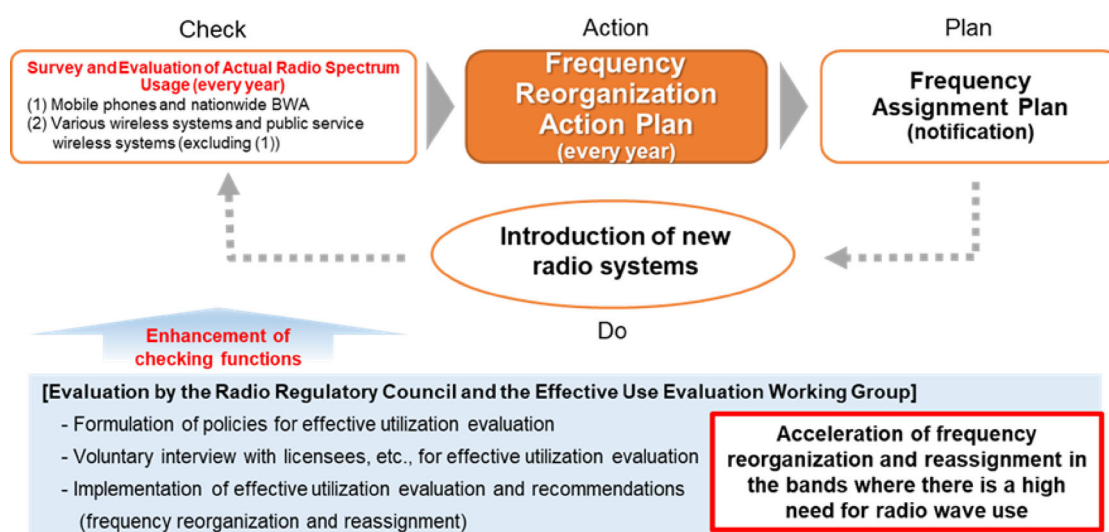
Check

Survey and Evaluation of Actual Radio Spectrum Usage (every year)
(1) Mobile phones and nationwide BWA
(2) Various wireless systems and public service wireless systems (excluding (1))

Action

Frequency Reorganization Action Plan
(every year)

Plan

Frequency Assignment Plan
(notification)

Introduction of new radio systems

Do

Enhancement of checking functions

[Evaluation by the Radio Regulatory Council and the Effective Use Evaluation Working Group]
- Formulation of policies for effective utilization evaluation
- Voluntary interview with licensees, etc., for effective utilization evaluation
- Implementation of effective utilization evaluation and recommendations (frequency reorganization and reassignment)

Acceleration of frequency reorganization and reassignment in the bands where there is a high need for radio wave use